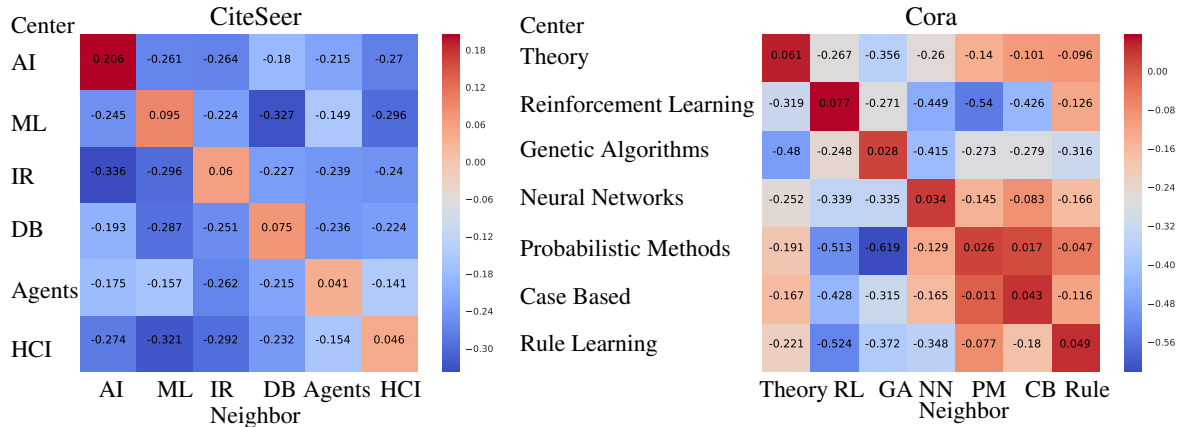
CiteSeer

| Center | AI | ML | IR | DB | Agents | HCI |
|---|---|---|---|---|---|---|
| AI | 0.206 | -0.261 | -0.264 | -0.18 | -0.215 | -0.27 |
| ML | -0.245 | 0.095 | -0.224 | -0.327 | -0.149 | -0.296 |
| IR | -0.336 | -0.296 | 0.06 | -0.227 | -0.239 | -0.24 |
| DB | -0.193 | -0.287 | -0.251 | 0.075 | -0.236 | -0.224 |
| Agents | -0.175 | -0.157 | -0.262 | -0.215 | 0.041 | -0.141 |
| HCI | -0.274 | -0.321 | -0.292 | -0.232 | -0.154 | 0.046 |

Neighbor

0.18 0.12 0.06 0.00 −0.06 −0.12 −0.18 −0.24 −0.30

Cora

| Center | Theory | RL | GA | NN | PM | CB | Rule |
|---|---|---|---|---|---|---|---|
| Theory | 0.061 | -0.267 | -0.356 | -0.26 | -0.14 | -0.101 | -0.096 |
| Reinforcement Learning | -0.319 | 0.077 | -0.271 | -0.449 | -0.54 | -0.426 | -0.126 |
| Genetic Algorithms | -0.48 | -0.248 | 0.028 | -0.415 | -0.273 | -0.279 | -0.316 |
| Neural Networks | -0.252 | -0.339 | -0.335 | 0.034 | -0.145 | -0.083 | -0.166 |
| Probabilistic Methods | -0.191 | -0.513 | -0.619 | -0.129 | 0.026 | 0.017 | -0.047 |
| Case Based | -0.167 | -0.428 | -0.315 | -0.165 | -0.011 | 0.043 | -0.116 |
| Rule Learning | -0.221 | -0.524 | -0.372 | -0.348 | -0.077 | -0.18 | 0.049 |

Neighbor

0.00 −0.08 −0.16 −0.24 −0.32 −0.40 −0.48 −0.56